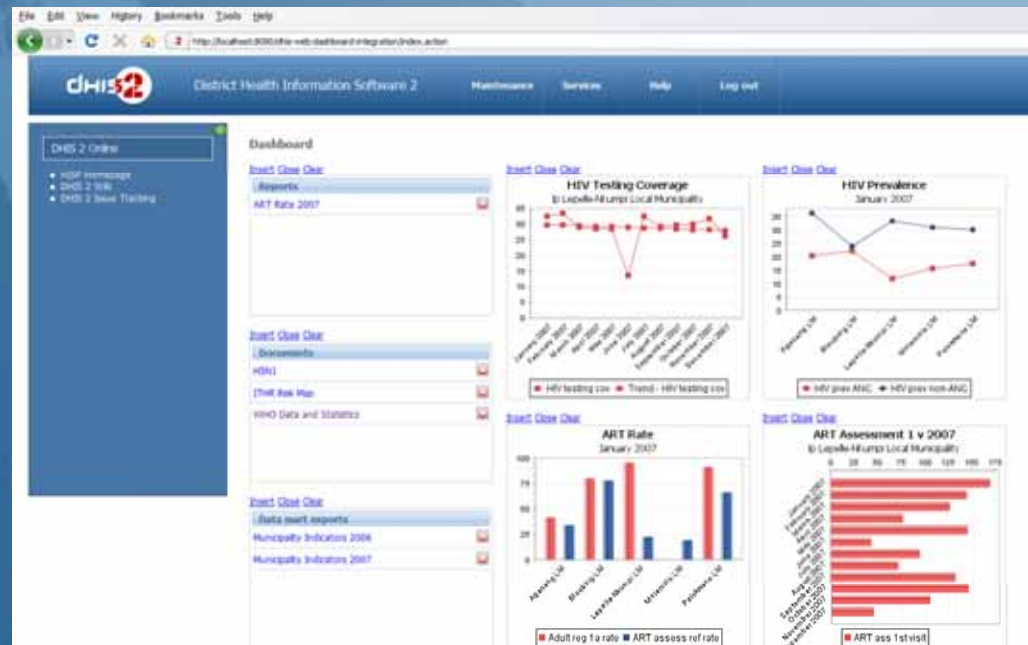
File Edit View History Bookmarks Tools Help

http://localhost:8080/dhis-web-dashboard-integration/index.action

dhis2 District Health Information Software 2 Maintenance Services Help Log out

DHIS 2 Online

HISP Homepage
DHIS 2 Wiki
DHIS 2 Issue Tracking

Dashboard

Insert Close Clear

Reports

ART Rate 2007

Insert Close Clear

Documents

HSN1

ITHR Risk Map

WHO Data and Statistics

Insert Close Clear

Data mart exports

Municipality Indicators 2006

Municipality Indicators 2007

Insert Close Clear

HIV Testing Coverage

lp Lepelle-Nkumpi Local Municipality

35 30 25 20 15 10 5 0

January 2007 February 2007 March 2007 April 2007 May 2007 June 2007 July 2007 August 2007 September 2007 October 2007 November 2007 December 2007

HIV testing cov Trend - HIV testing cov

Insert Close Clear

HIV Prevalence

January 2007

35 30 25 20 15 10 5 0

Aganang LM Blouberg LM Lepelle-Nkumpi LM Molemole LM Polokwane LM

HIV prev ANC HIV prev non-ANC

Insert Close Clear

ART Rate

January 2007

100 75 50 25 0

Aganang LM Blouberg LM Lepelle-Nkumpi LM Molemole LM Polokwane LM

Adult reg 1a rate ART assess ref rate

Insert Close Clear

ART Assessment 1 v 2007

lp Lepelle-Nkumpi Local Municipality

0 25 50 75 100 125 150 175

January 2007 February 2007 March 2007 April 2007 May 2007 June 2007 July 2007 August 2007 September 2007 October 2007 November 2007 December 2007

ART ass 1st visit